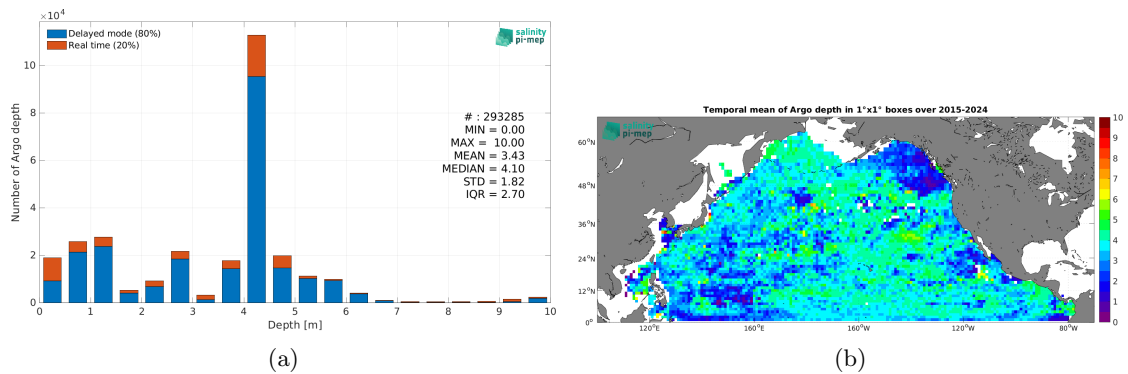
$\times10^4$

Delayed mode (80%)
Real time (20%)

salinity pi-mep

# : 293285
MIN = 0.00
MAX = 10.00
MEAN = 3.43
MEDIAN = 4.10
STD = 1.82
IQR = 2.70

Number of Argo depth

0
2
4
6
8
10

0 1 2 3 4 5 6 7 8 9 10

Depth [m]

(a)

Temporal mean of Argo depth in 1°x1° boxes over 2015-2024

salinity pi-mep

60°N
48°N
36°N
24°N
12°N
0°

120°E 160°E 160°W 120°W 80°W

10
9
8
7
6
5
4
3
2
1
0

(b)